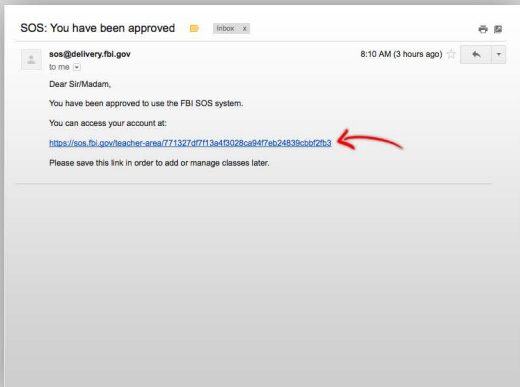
SOS: You have been approved Inbox x

sos@delivery.fbi.gov
to me

8:10 AM (3 hours ago)

Dear Sir/Madam,

You have been approved to use the FBI SOS system.

You can access your account at:

https://sos.fbi.gov/teacher-area/771327df7f13a4f3028ca94f7eb24839cbbf2fb3

Please save this link in order to add or manage classes later.